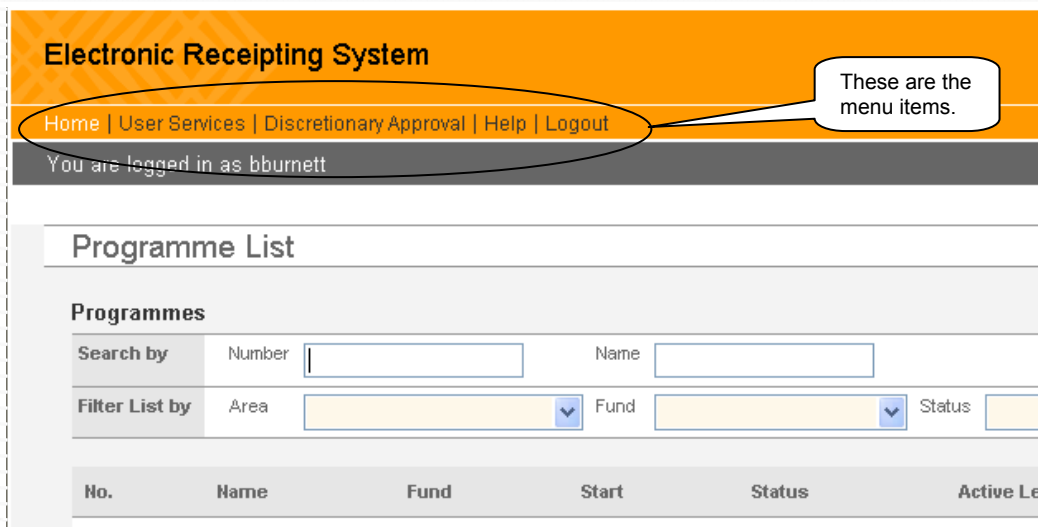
Electronic Receipting System

These are the menu items.

Home | User Services | Discretionary Approval | Help | Logout

You are logged in as bburnett

Programme List

Programmes

| Search by | Number | | Name | | | |
|---|---|---|---|---|---|---|
| Filter List by | Area | | Fund | | Status | |

| No. | Name | Fund | Start | Status | Active Le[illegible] |
|---|---|---|---|---|---|